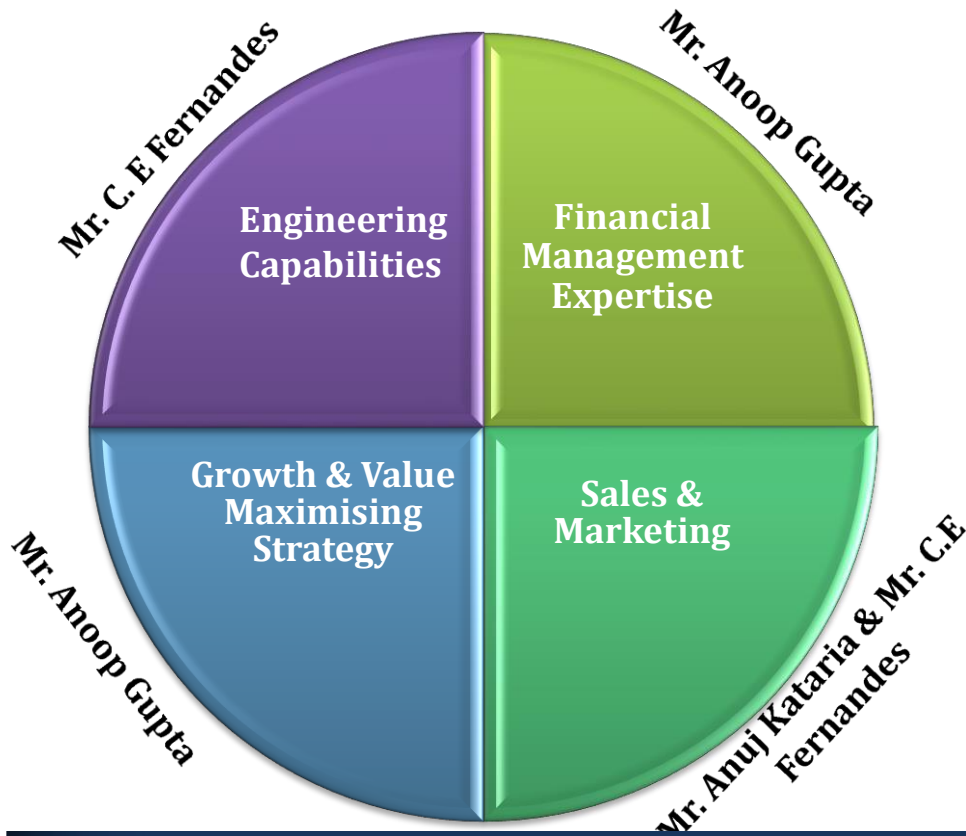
Mr. C. E Fernandes

Engineering Capabilities

Mr. Anoop Gupta

Financial Management Expertise

Growth & Value Maximising Strategy

Mr. Anoop Gupta

Sales & Marketing

Mr. Anuj Kataria & Mr. C.E Fernandes